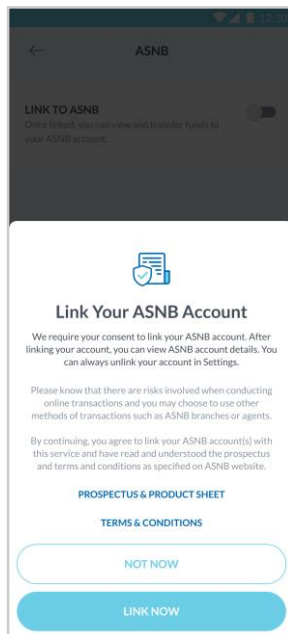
12:30

ASNB

LINK TO ASNB
Once linked, you can view and transfer funds to your ASNB account.

Link Your ASNB Account

We require your consent to link your ASNB account. After linking your account, you can view ASNB account details. You can always unlink your account in Settings.

Please know that there are risks involved when conducting online transactions and you may choose to use other methods of transactions such as ASNB branches or agents.

By continuing, you agree to link your ASNB account(s) with this service and have read and understood the prospectus and terms and conditions as specified on ASNB website.

PROSPECTUS & PRODUCT SHEET

TERMS & CONDITIONS

NOT NOW

LINK NOW